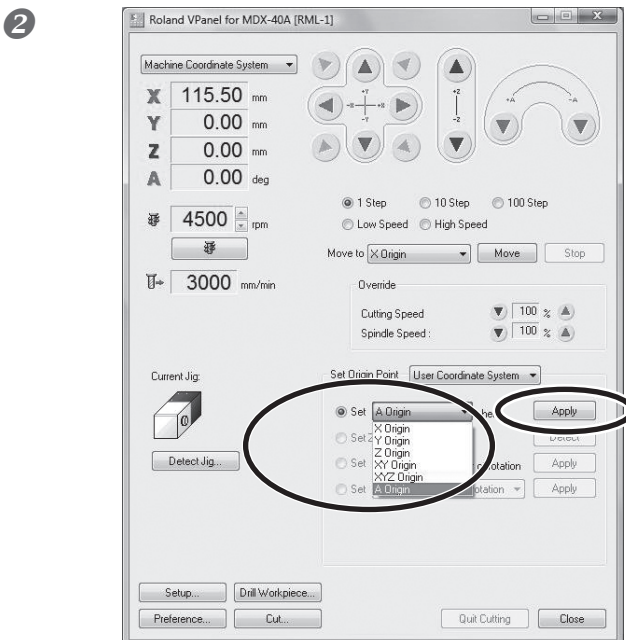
❷

Roland VPanel for MDX-40A [RML-1]

Machine Coordinate System

X 115.50 mm
Y 0.00 mm
Z 0.00 mm
A 0.00 deg

+Y
-X
+X
-Y
+Z
-Z
+A
-A

1 Step
10 Step
100 Step
Low Speed
High Speed

4500 rpm

Move to X Origin
Move
Stop

3000 mm/min

Override
Cutting Speed 100 %
Spindle Speed : 100 %

Current Jig:

Detect Jig...

Set Origin Point User Coordinate System

Set A Origin
X Origin
Y Origin
Z Origin
XY Origin
XYZ Origin
A Origin
Set Z
Set
Set
he
Apply
Detect
rotation
Apply
otation
Apply

Setup...
Drill Workpiece...
Preference...
Cut...
Quit Cutting
Close